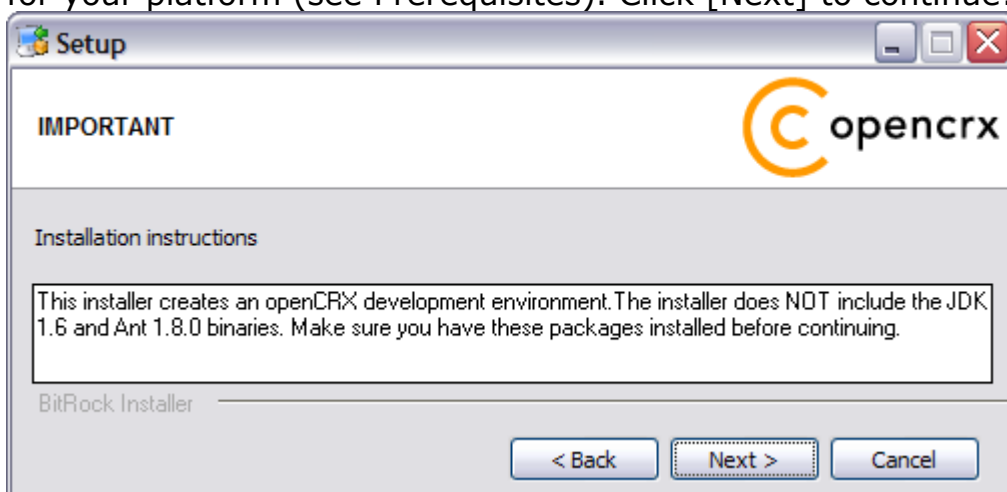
for your platform (see Prerequisites). Click [Next] to continue.

Setup

IMPORTANT

opencrx

Installation instructions

This installer creates an openCRX development environment.The installer does NOT include the JDK 1.6 and Ant 1.8.0 binaries. Make sure you have these packages installed before continuing.

BitRock Installer

< Back
Next >
Cancel